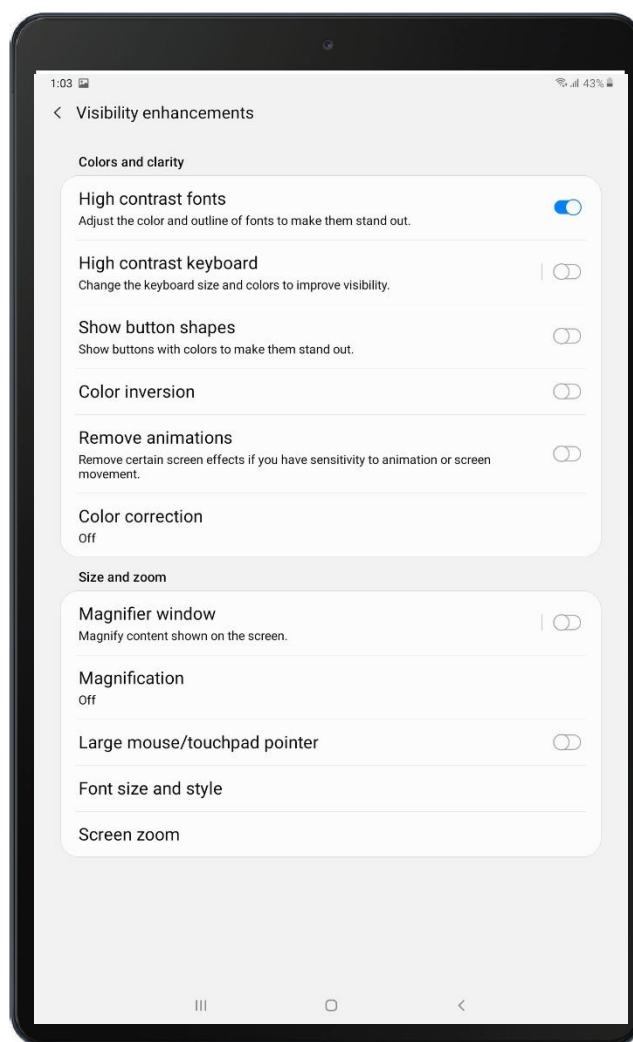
1:03

43%

<

Visibility enhancements

Colors and clarity

High contrast fonts
Adjust the color and outline of fonts to make them stand out.

High contrast keyboard
Change the keyboard size and colors to improve visibility.

Show button shapes
Show buttons with colors to make them stand out.

Color inversion

Remove animations
Remove certain screen effects if you have sensitivity to animation or screen movement.

Color correction
Off

Size and zoom

Magnifier window
Magnify content shown on the screen.

Magnification
Off

Large mouse/touchpad pointer

Font size and style

Screen zoom